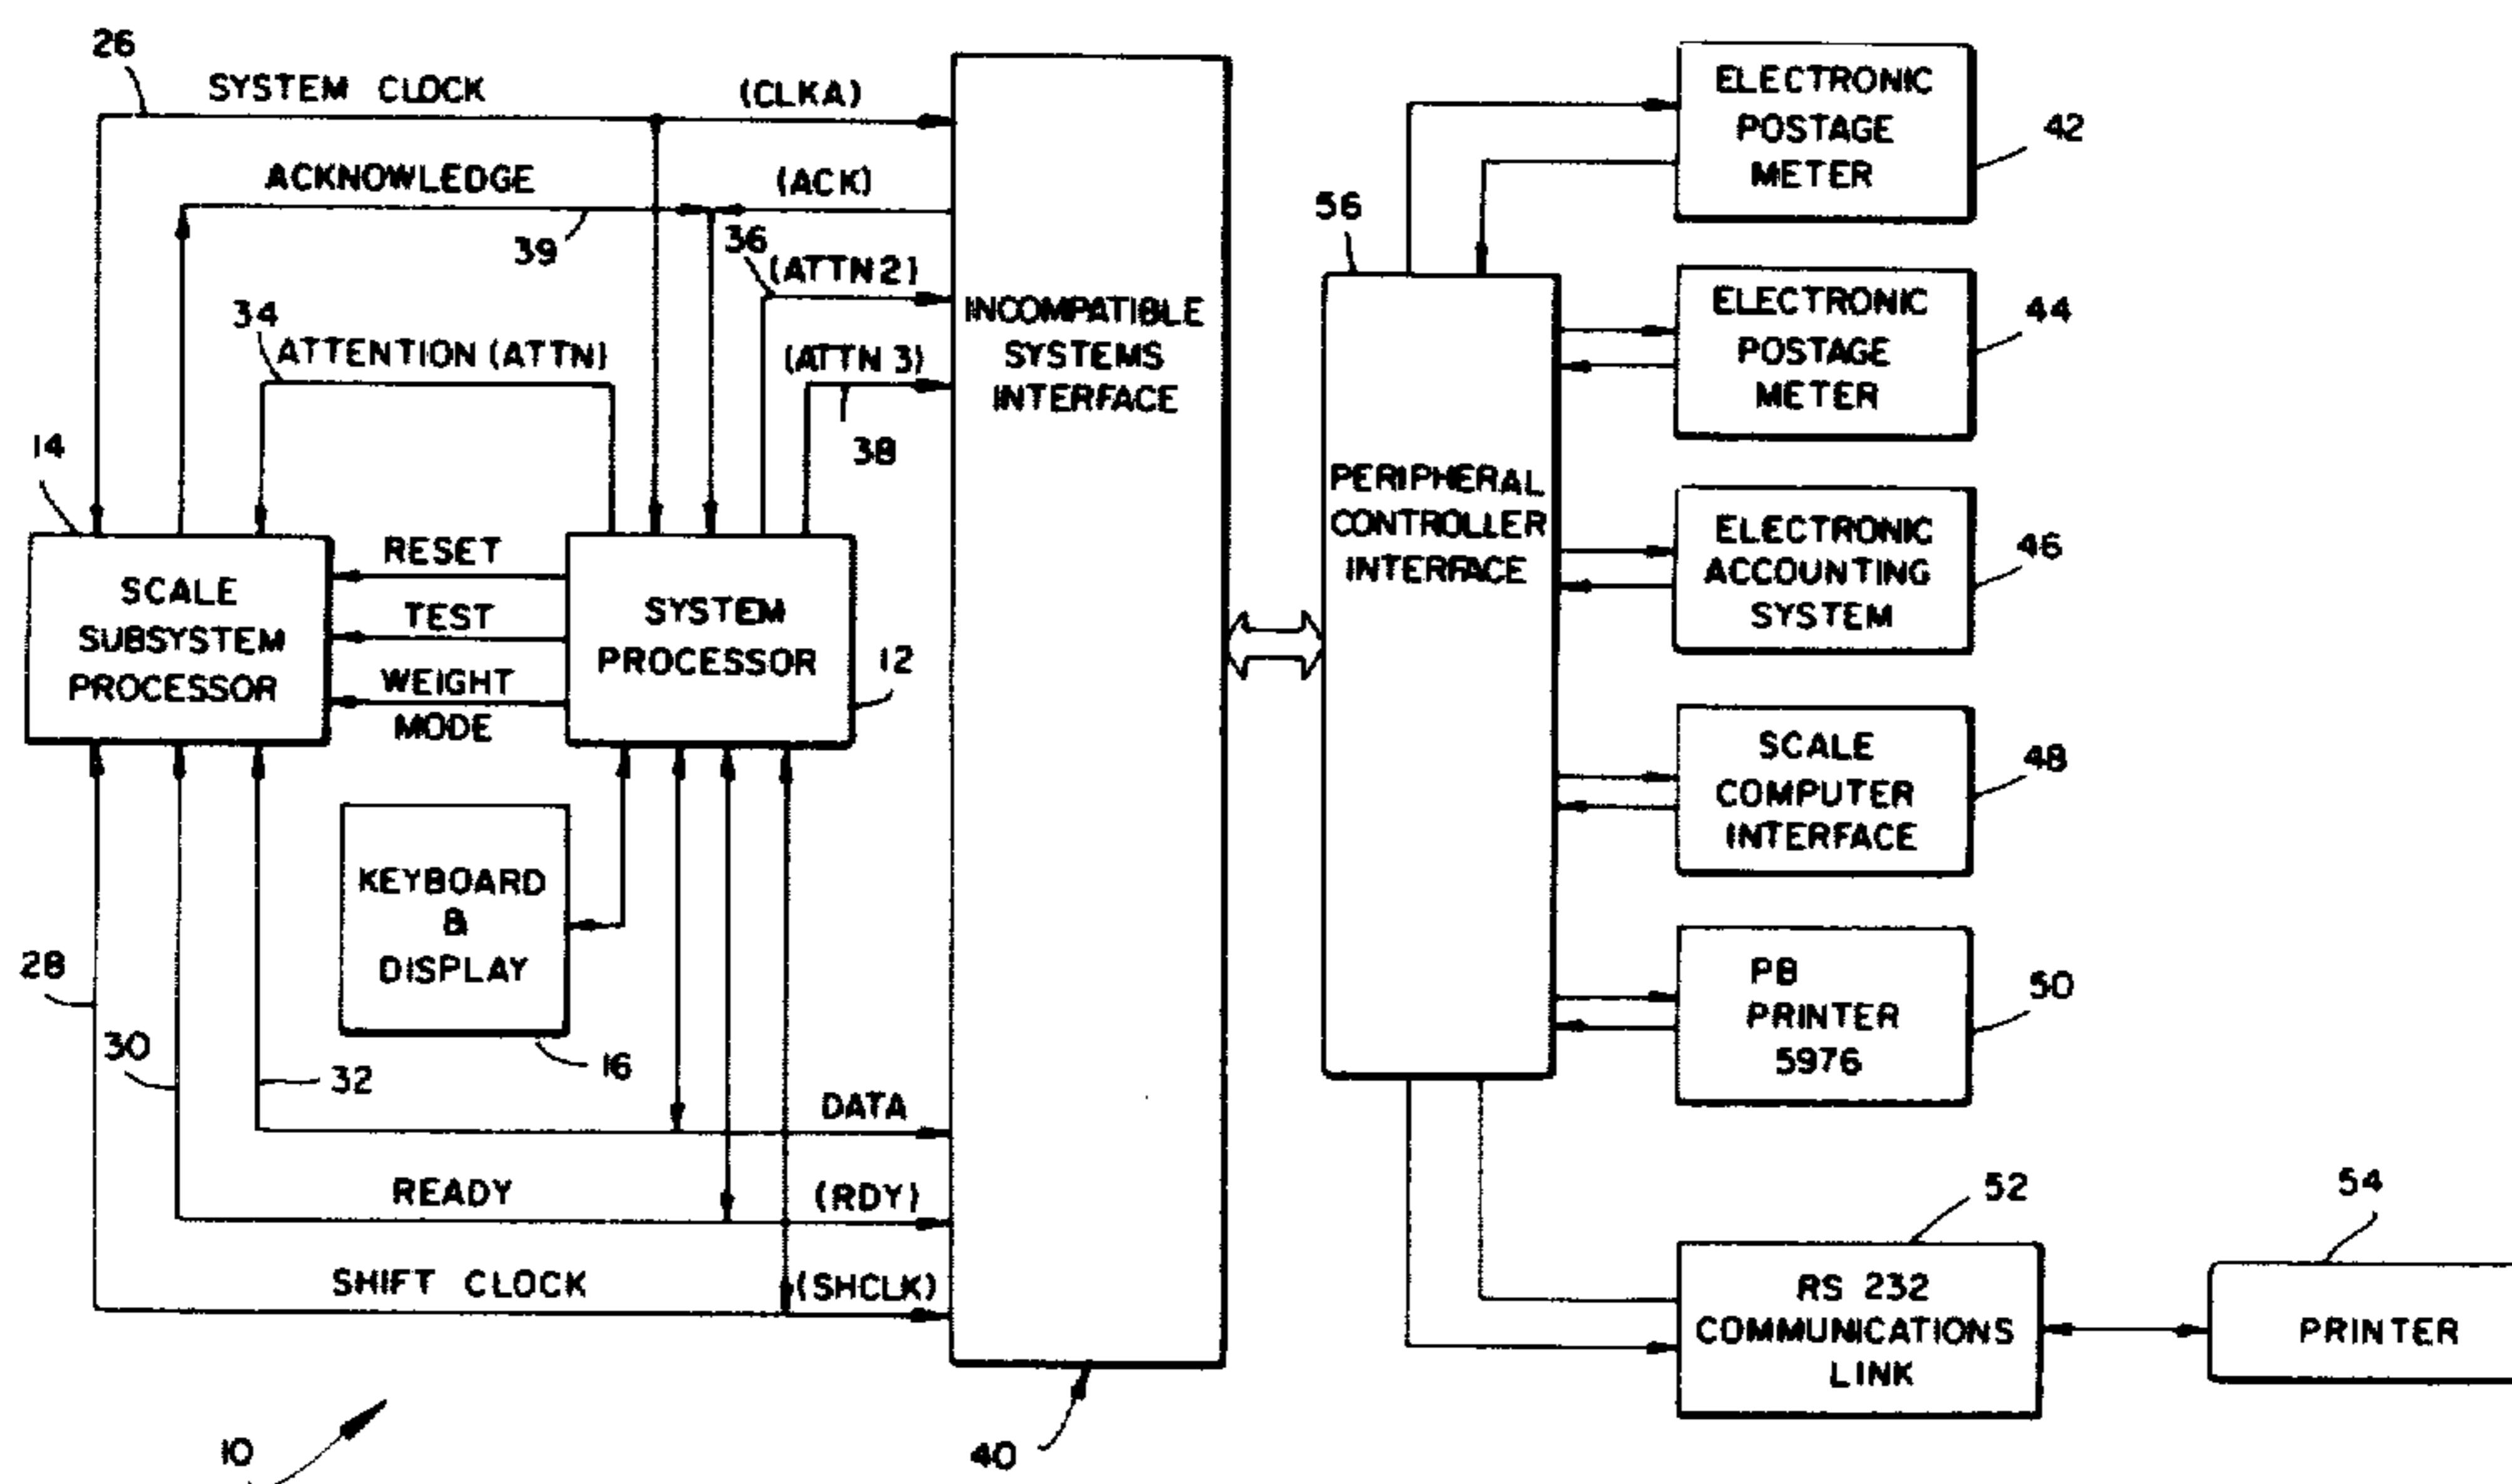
26
SYSTEM CLOCK
(CLKA)
ACKNOWLEDGE
(ACK)
39
36
(ATTN 2)
34
ATTENTION (ATTN)
(ATTN 3)
38
14
INCOMPATIBLE SYSTEMS INTERFACE
SCALE SUBSYSTEM PROCESSOR
RESET
TEST
WEIGHT
MODE
SYSTEM PROCESSOR
12
KEYBOARD & DISPLAY
16
28
30
32
DATA
READY
(RDY)
SHIFT CLOCK
(SHCLK)
10
40
56
PERIPHERAL CONTROLLER INTERFACE
ELECTRONIC POSTAGE METER
42
ELECTRONIC POSTAGE METER
44
ELECTRONIC ACCOUNTING SYSTEM
46
SCALE COMPUTER INTERFACE
48
PB PRINTER 5976
50
52
54
RS 232 COMMUNICATIONS LINK
PRINTER